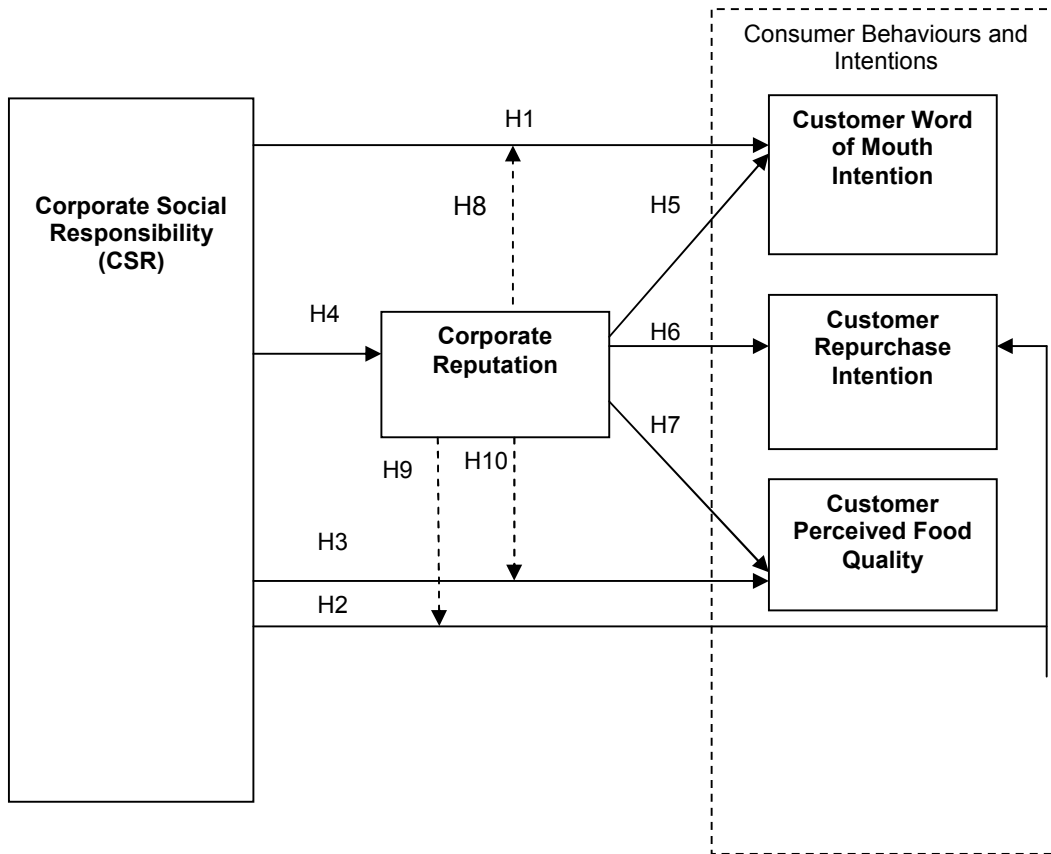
Consumer Behaviours and Intentions

H1

Customer Word of Mouth Intention

Corporate Social Responsibility (CSR)

H8

H5

H4

Corporate Reputation

H6

Customer Repurchase Intention

H7

H9

H10

Customer Perceived Food Quality

H3

H2